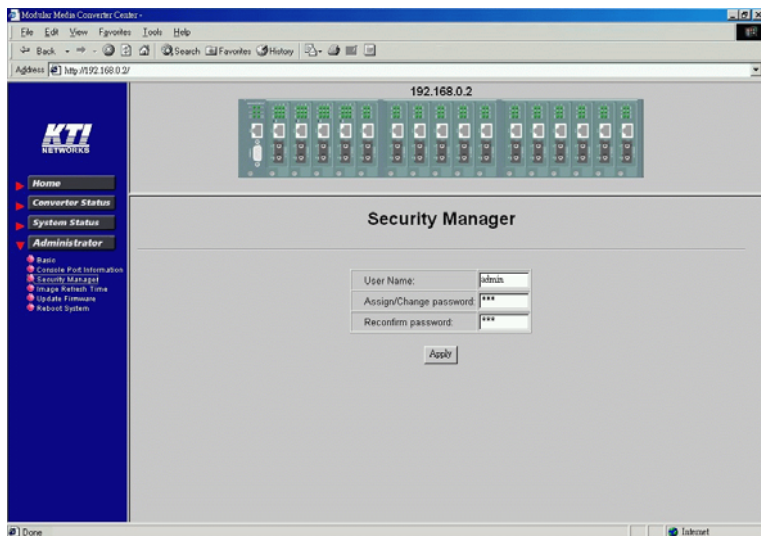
Modular Media Converter Center -

File Edit View Favorites Tools Help

Back Search Favorites History

Address http://192.168.0.2/

192.168.0.2

KTI NETWORKS

Home

Converter Status

System Status

Administrator

Basic
Console Port Information
Security Manager
Image Refresh Time
Update Firmware
Reboot System

Security Manager

| User Name: | admin |
|---|---|
| Assign/Change password: | *** |
| Reconfirm password: | *** |

Apply

Done

Internet